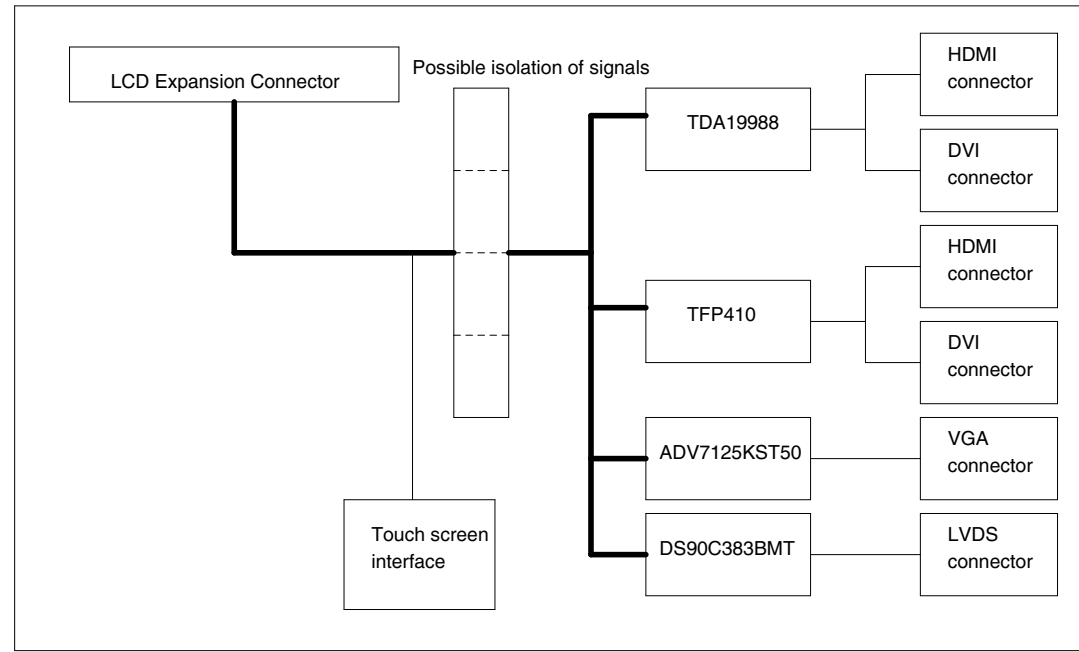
LCD Expansion Connector

Possible isolation of signals

TDA19988

HDMI connector

DVI connector

TFP410

HDMI connector

DVI connector

ADV7125KST50

VGA connector

DS90C383BMT

LVDS connector

Touch screen interface